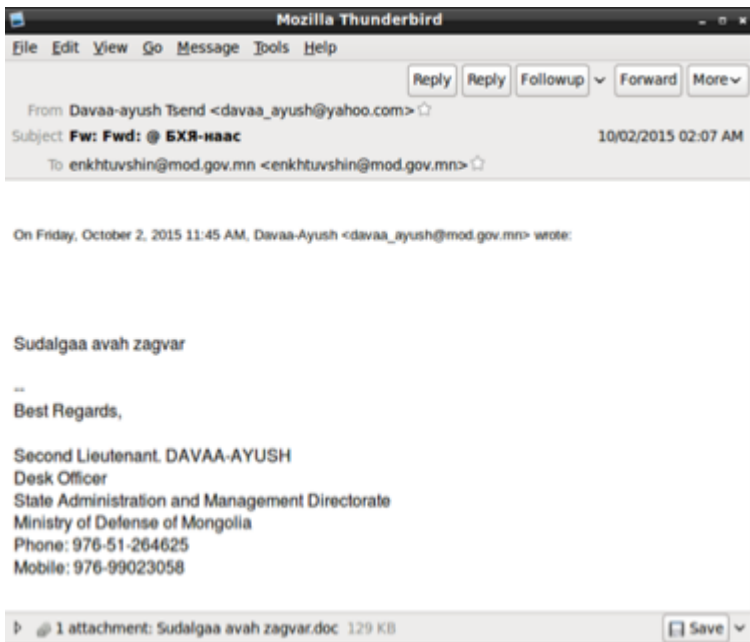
Mozilla Thunderbird

File Edit View Go Message Tools Help

Reply Reply Followup Forward More

From Davaa-ayush Tsend <davaa_ayush@yahoo.com>

Subject Fw: Fwd: @ БХЯ-наас

10/02/2015 02:07 AM

To enkhtuvshin@mod.gov.mn <enkhtuvshin@mod.gov.mn>

On Friday, October 2, 2015 11:45 AM, Davaa-Ayush <davaa_ayush@mod.gov.mn> wrote:

Sudalgaa avah zagvar

--
Best Regards,

Second Lieutenant. DAVAA-AYUSH
Desk Officer
State Administration and Management Directorate
Ministry of Defense of Mongolia
Phone: 976-51-264625
Mobile: 976-99023058

1 attachment: Sudalgaa avah zagvar.doc 129 KB

Save